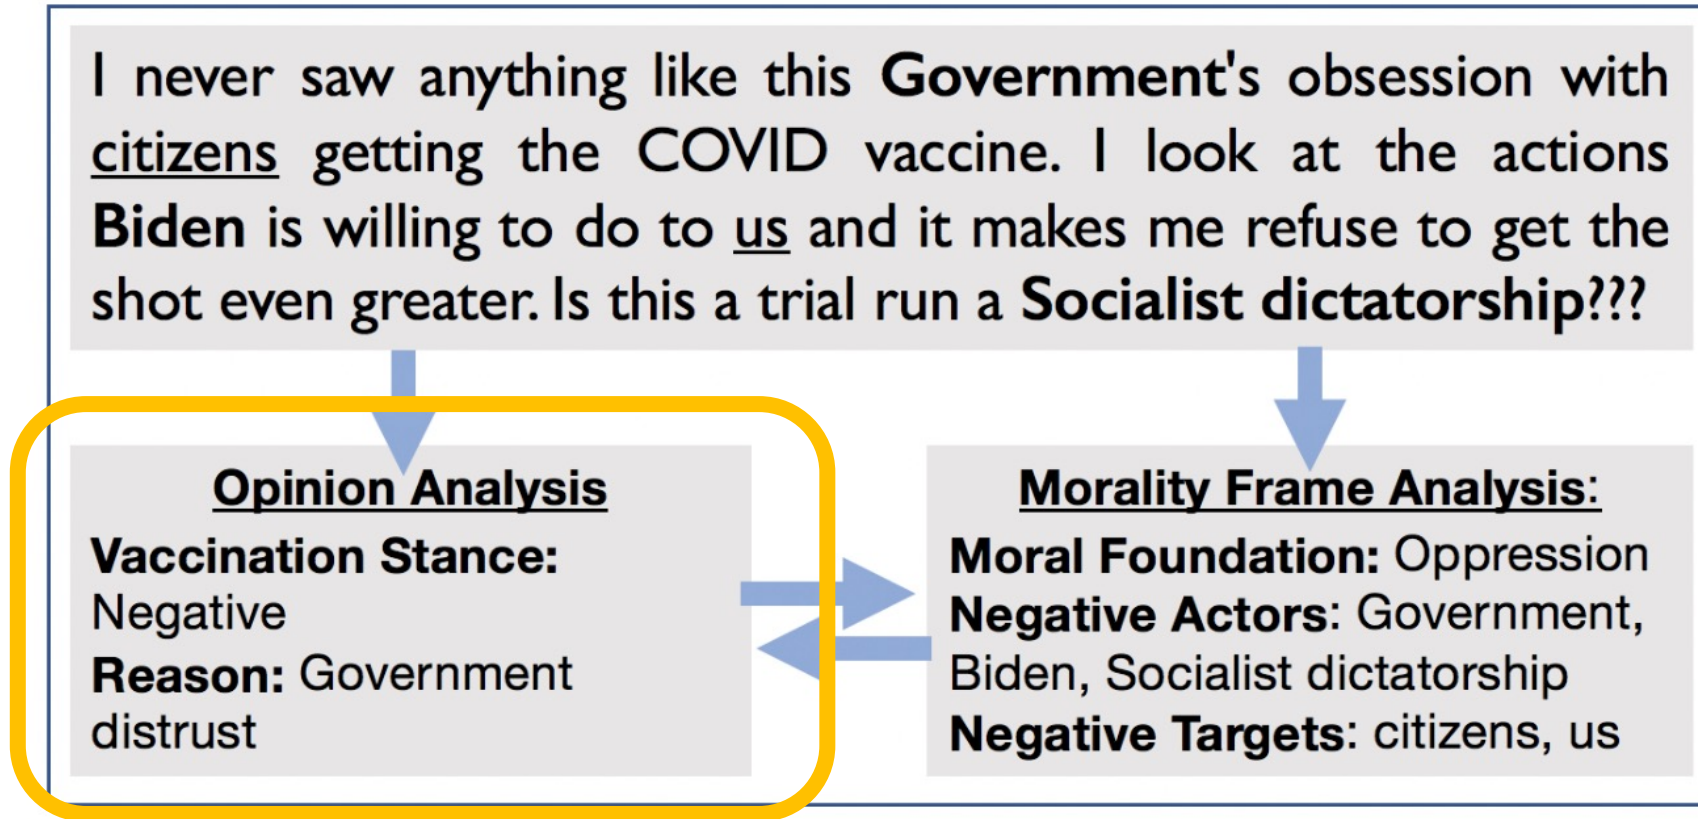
I never saw anything like this **Government's** obsession with citizens getting the COVID vaccine. I look at the actions **Biden** is willing to do to us and it makes me refuse to get the shot even greater. Is this a trial run a **Socialist dictatorship**???

Opinion Analysis
**Vaccination Stance:** Negative
**Reason:** Government distrust

Morality Frame Analysis:
**Moral Foundation:** Oppression
**Negative Actors:** Government, Biden, Socialist dictatorship
**Negative Targets:** citizens, us